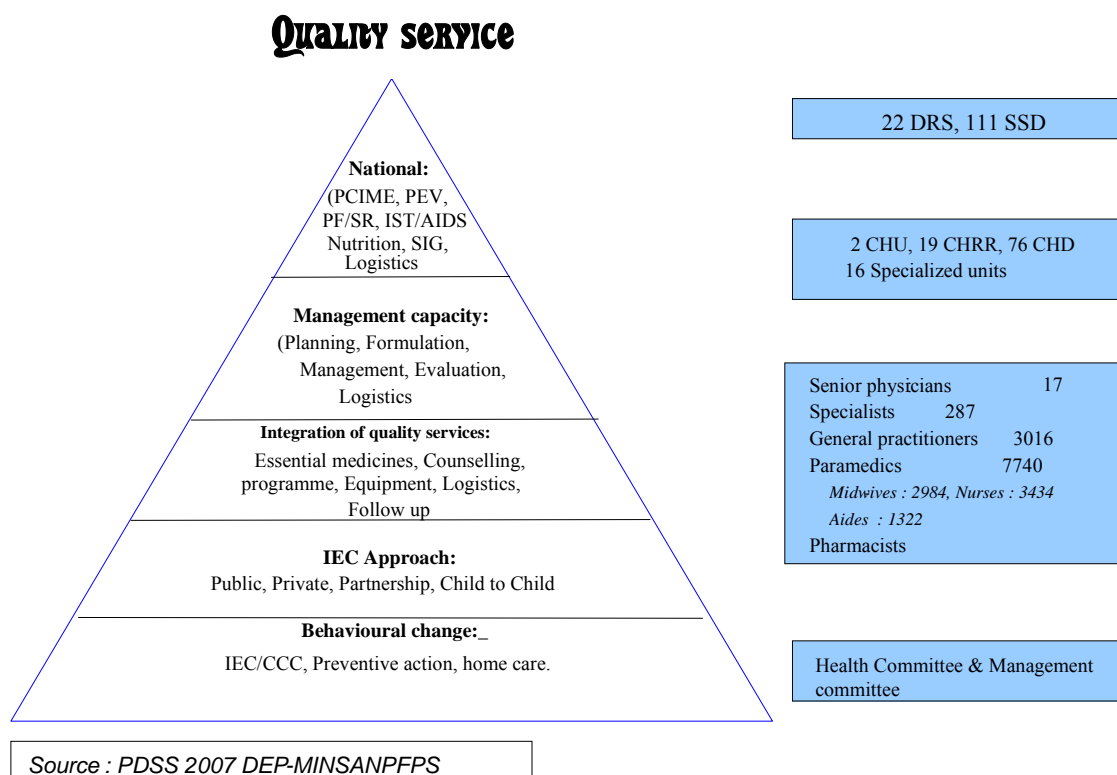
Quality service

National:
(PCIME, PEV, PF/SR, IST/AIDS Nutrition, SIG, Logistics

Management capacity:
(Planning, Formulation, Management, Evaluation, Logistics

Integration of quality services:
Essential medicines, Counselling, programme, Equipment, Logistics, Follow up

IEC Approach:
Public, Private, Partnership, Child to Child

Behavioural change:_
IEC/CCC, Preventive action, home care.

22 DRS, 111 SSD

2 CHU, 19 CHRR, 76 CHD
16 Specialized units

Senior physicians 17
Specialists 287
General practitioners 3016
Paramedics 7740
Midwives : 2984, Nurses : 3434
Aides : 1322
Pharmacists

Health Committee & Management committee

Source : PDSS 2007 DEP-MINSANPFPS